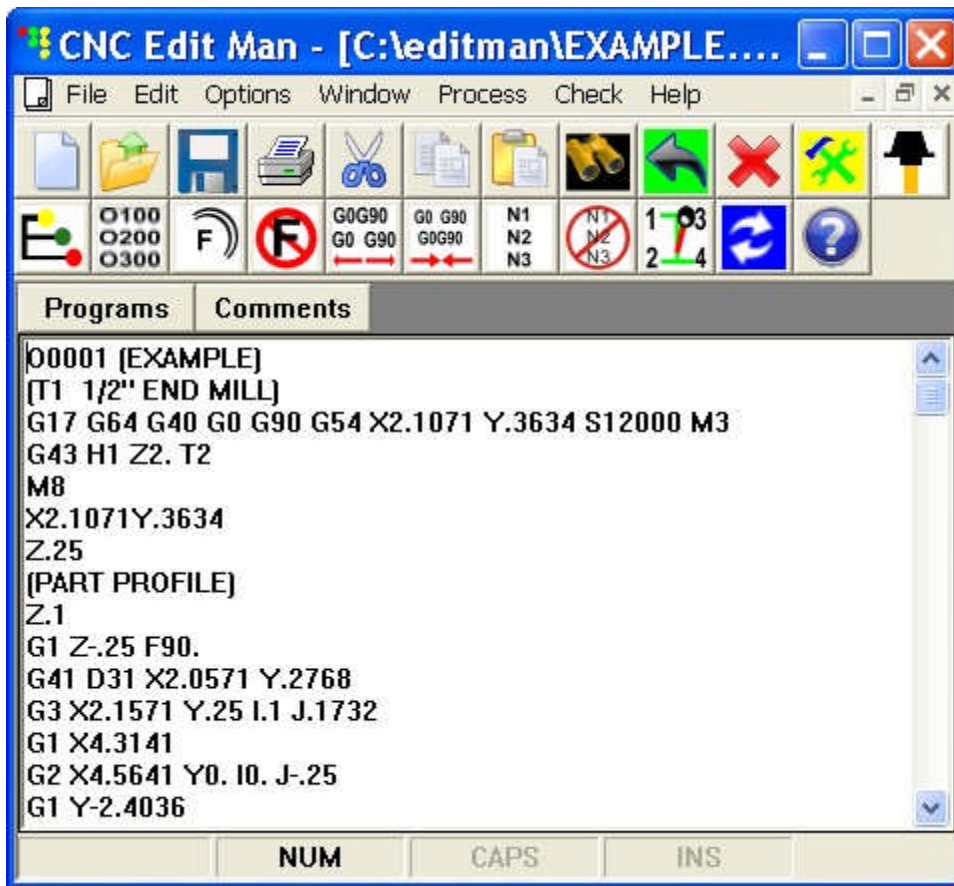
CNC Edit Man - [C:\editman\EXAMPLE....

File Edit Options Window Process Check Help

O100
O200
O300

F

G0G90
G0 G90

G0 G90
G0G90

N1
N2
N3

N1
N2
N3

1 3
2 4

Programs Comments

O0001 (EXAMPLE)
(T1 1/2" END MILL)
G17 G64 G40 G0 G90 G54 X2.1071 Y.3634 S12000 M3
G43 H1 Z2. T2
M8
X2.1071Y.3634
Z.25
(PART PROFILE)
Z.1
G1 Z-.25 F90.
G41 D31 X2.0571 Y.2768
G3 X2.1571 Y.25 I.1 J.1732
G1 X4.3141
G2 X4.5641 Y0. I0. J-.25
G1 Y-2.4036

NUM CAPS INS